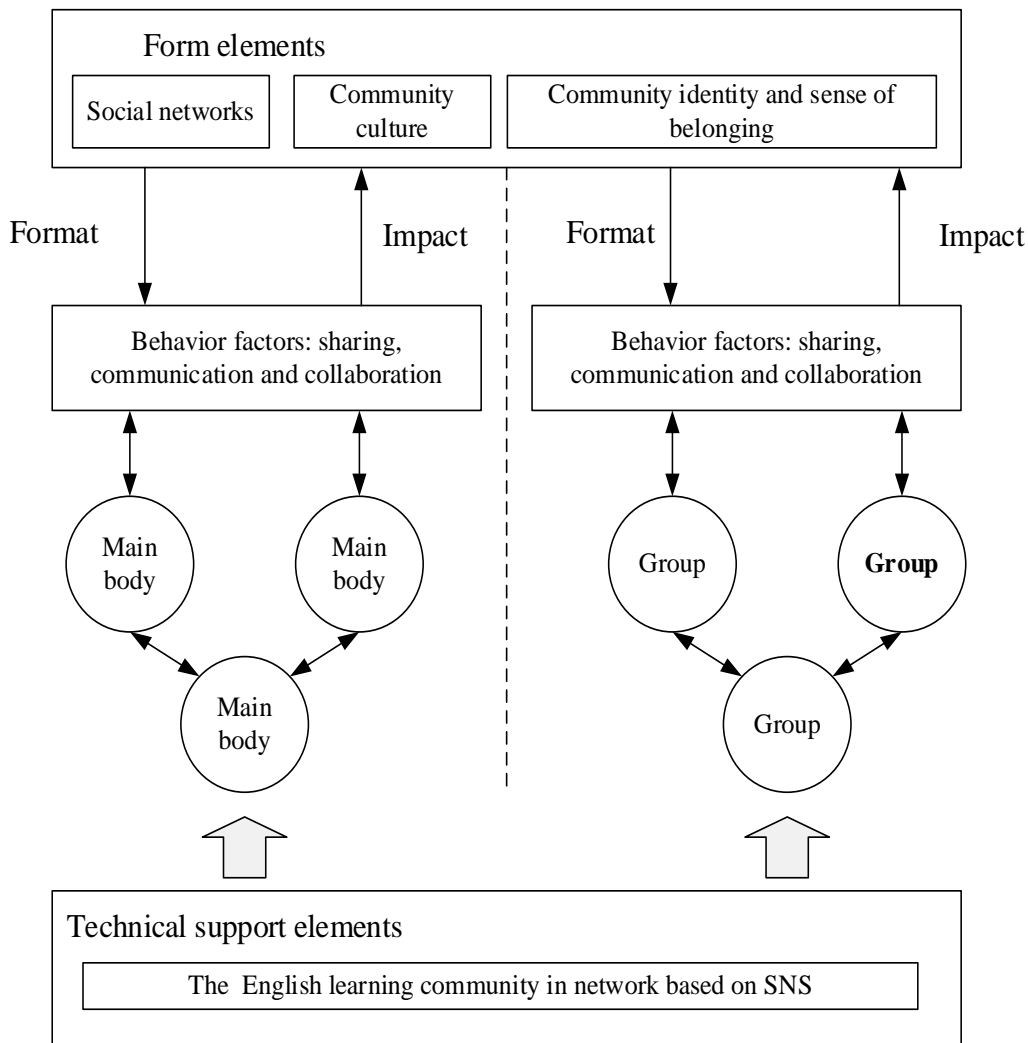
Form elements

Social networks

Community culture

Community identity and sense of belonging

Format

Impact

Format

Impact

Behavior factors: sharing, communication and collaboration

Behavior factors: sharing, communication and collaboration

Main body

Main body

Main body

Group

Group

Group

Technical support elements

The English learning community in network based on SNS